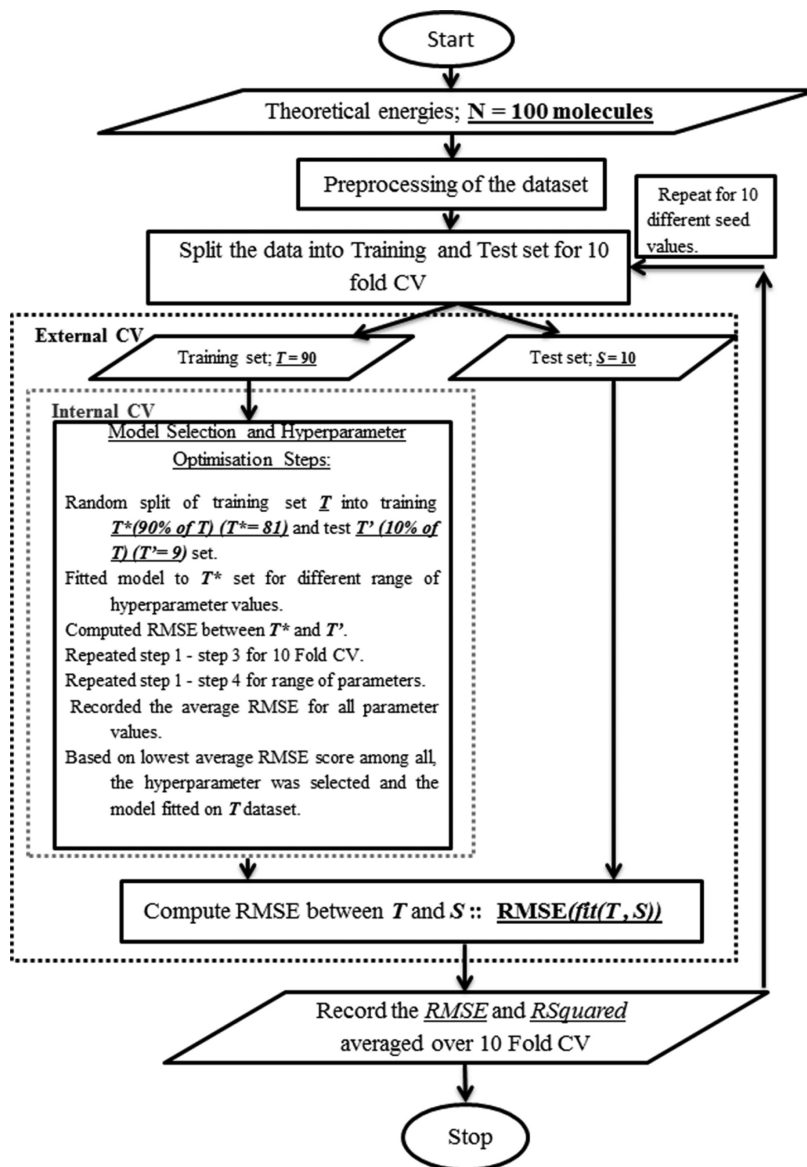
Start

Theoretical energies; N = 100 molecules

Preprocessing of the dataset

Repeat for 10 different seed values.

Split the data into Training and Test set for 10 fold CV

External CV

Training set; $T = 90$

Test set; $S = 10$

Internal CV

Model Selection and Hyperparameter Optimisation Steps:

Random split of training set $T$ into training $T^*$(90% of T) ($T^* = 81$) and test $T'$ (10% of T) ($T' = 9$) set.

Fitted model to $T^*$ set for different range of hyperparameter values.

Computed RMSE between $T^*$ and $T'$.

Repeated step 1 - step 3 for 10 Fold CV.

Repeated step 1 - step 4 for range of parameters.

Recorded the average RMSE for all parameter values.

Based on lowest average RMSE score among all, the hyperparameter was selected and the model fitted on $T$ dataset.

Compute RMSE between $T$ and $S$ :: RMSE(fit(T , S))

Record the RMSE and RSquared averaged over 10 Fold CV

Stop